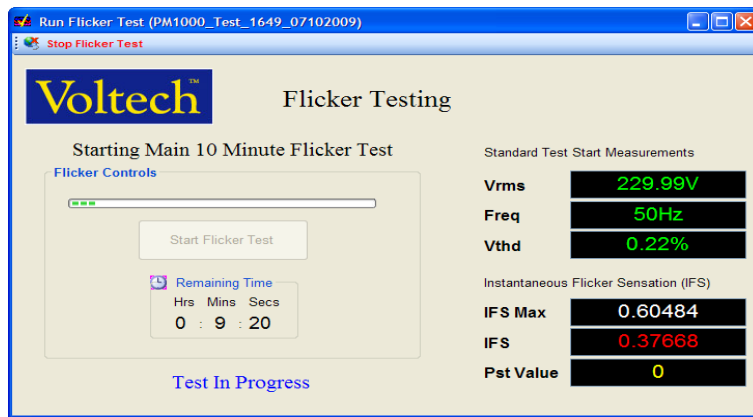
Run Flicker Test (PM1000_Test_1649_07102009)

Stop Flicker Test

Voltech™

Flicker Testing

Starting Main 10 Minute Flicker Test

Flicker Controls

Start Flicker Test

Remaining Time

Hrs Mins Secs

0 : 9 : 20

Test In Progress

Standard Test Start Measurements

| Vrms | 229.99V |
|---|---|
| Freq | 50Hz |
| Vthd | 0.22% |

Instantaneous Flicker Sensation (IFS)

| IFS Max | 0.60484 |
|---|---|
| IFS | 0.37668 |
| Pst Value | 0 |